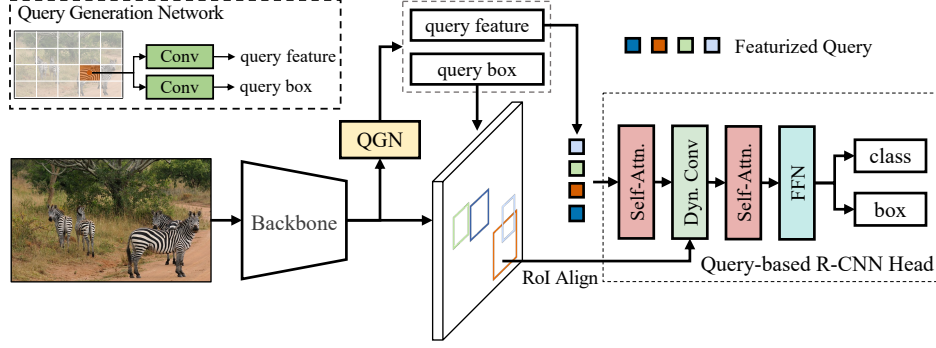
Query Generation Network

Conv

query feature

Conv

query box

query feature

query box

Featurized Query

QGN

Backbone

Self-Attn.

Dyn. Conv

Self-Attn.

FFN

class

box

RoI Align

Query-based R-CNN Head